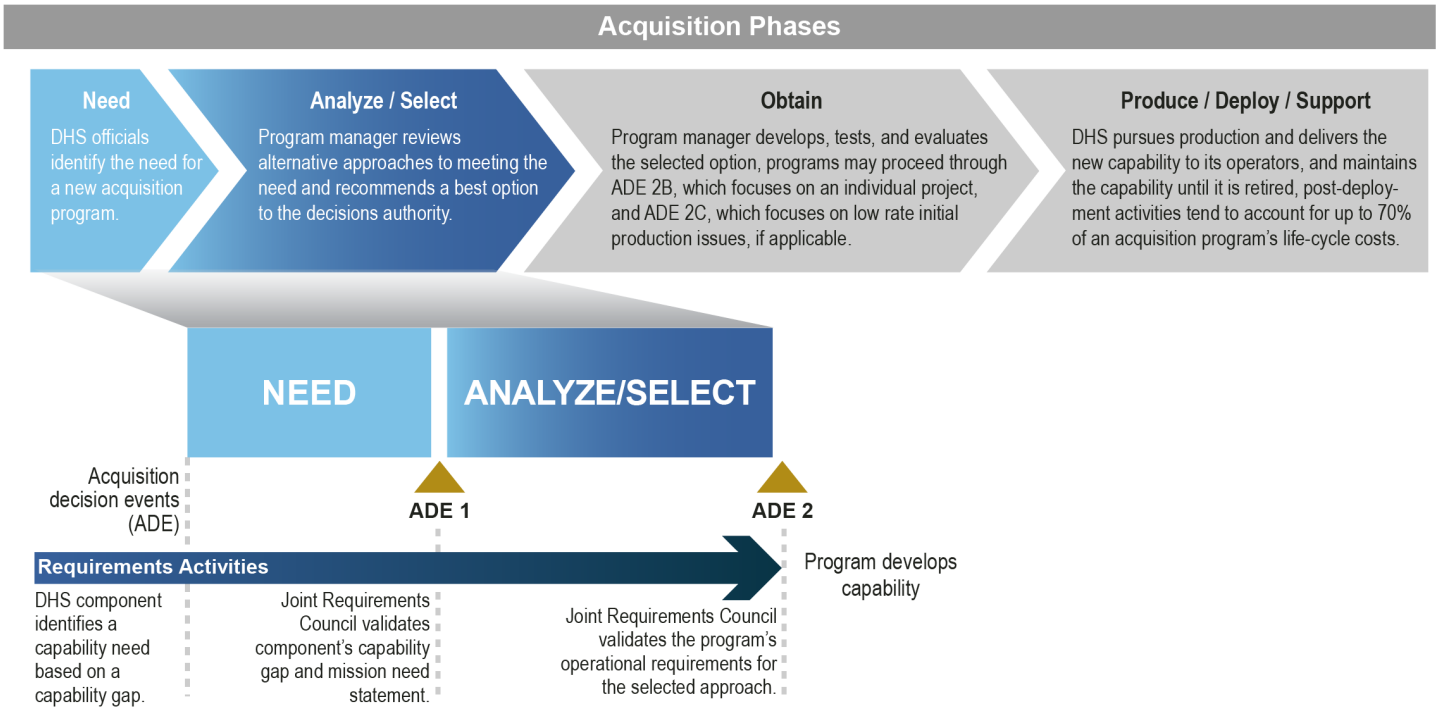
Acquisition Phases

Need
DHS officials identify the need for a new acquisition program.

Analyze / Select
Program manager reviews alternative approaches to meeting the need and recommends a best option to the decisions authority.

Obtain
Program manager develops, tests, and evaluates the selected option, programs may proceed through ADE 2B, which focuses on an individual project, and ADE 2C, which focuses on low rate initial production issues, if applicable.

Produce / Deploy / Support
DHS pursues production and delivers the new capability to its operators, and maintains the capability until it is retired, post-deployment activities tend to account for up to 70% of an acquisition program's life-cycle costs.

NEED

ANALYZE/SELECT

Acquisition decision events (ADE)

ADE 1

ADE 2

Requirements Activities

Program develops capability

DHS component identifies a capability need based on a capability gap.

Joint Requirements Council validates component's capability gap and mission need statement.

Joint Requirements Council validates the program's operational requirements for the selected approach.